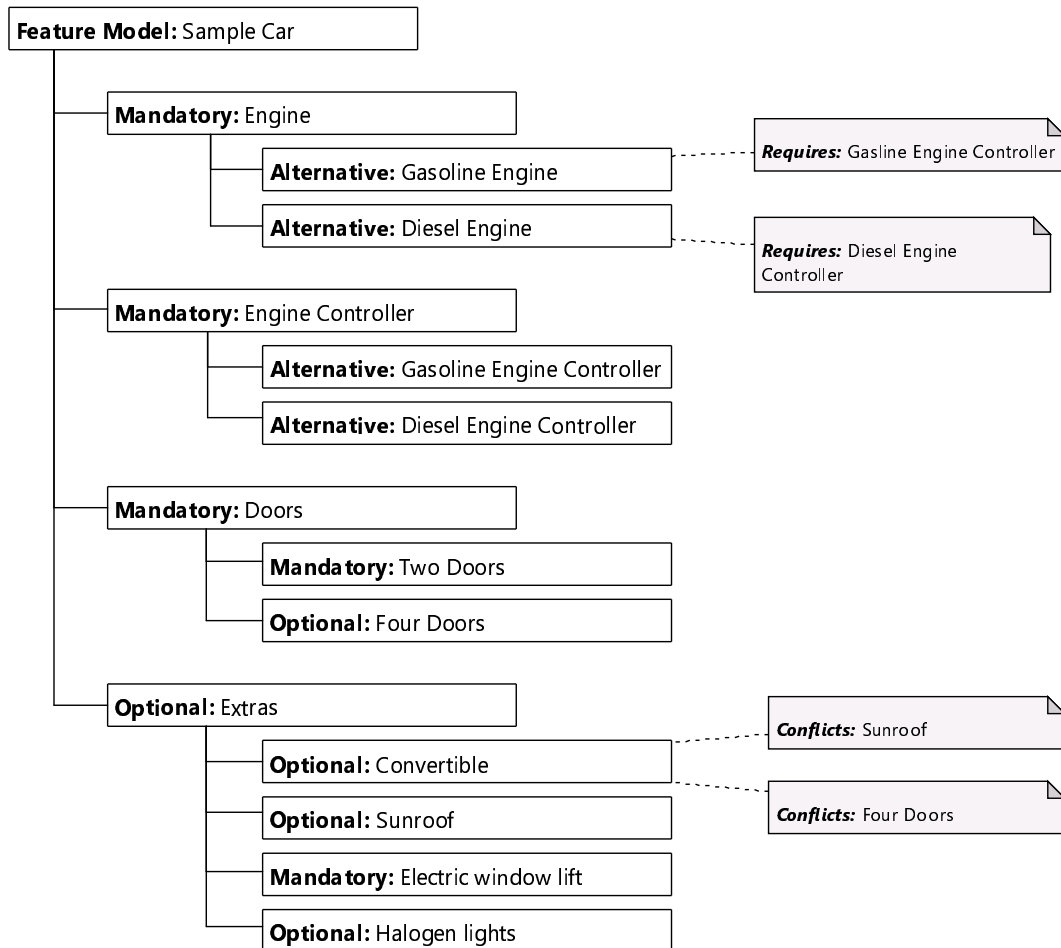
**Feature Model:** Sample Car

**Mandatory:** Engine

**Alternative:** Gasoline Engine

*Requires:* Gasline Engine Controller

**Alternative:** Diesel Engine

*Requires:* Diesel Engine Controller

**Mandatory:** Engine Controller

**Alternative:** Gasoline Engine Controller

**Alternative:** Diesel Engine Controller

**Mandatory:** Doors

**Mandatory:** Two Doors

**Optional:** Four Doors

**Optional:** Extras

**Optional:** Convertible

*Conflicts:* Sunroof

*Conflicts:* Four Doors

**Optional:** Sunroof

**Mandatory:** Electric window lift

**Optional:** Halogen lights